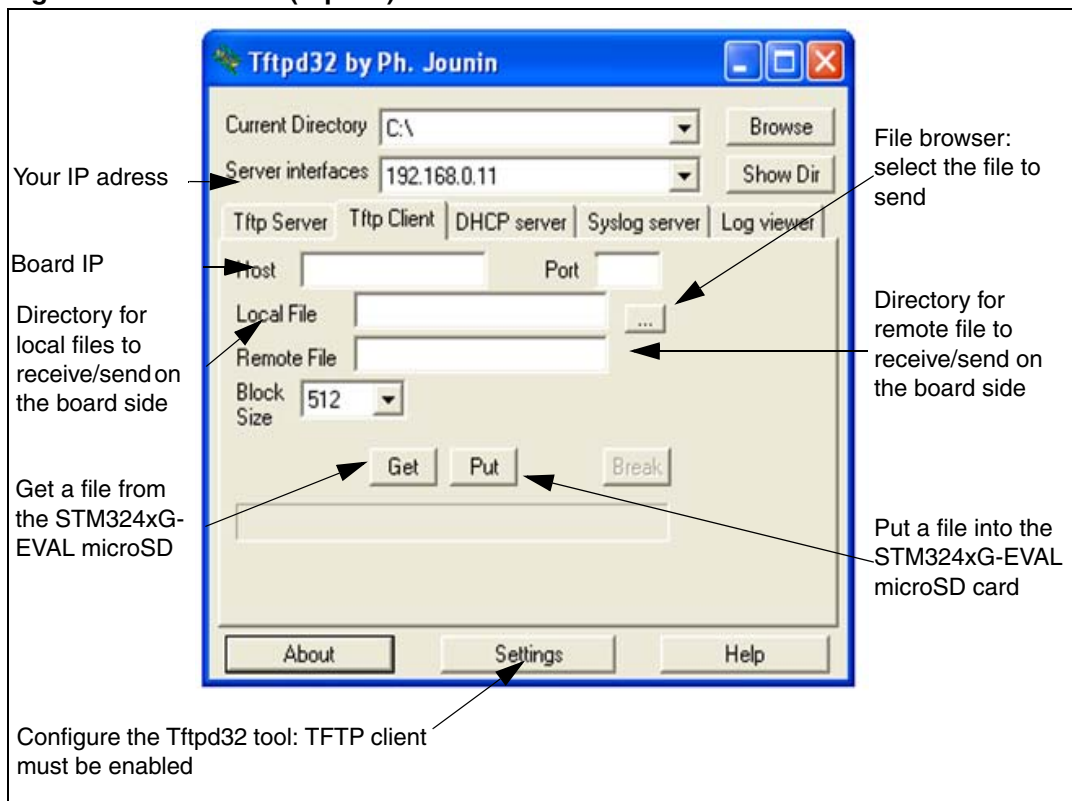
Tftpd32 by Ph. Jounin

Current Directory C:\ Browse

Server interfaces 192.168.0.11 Show Dir

Tftp Server | Tftp Client | DHCP server | Syslog server | Log viewer

Host Port

Local File ...

Remote File

Block Size 512

Get Put Break

About Settings Help

Your IP adress

Board IP

Directory for local files to receive/send on the board side

Get a file from the STM324xG-EVAL microSD

File browser: select the file to send

Directory for remote file to receive/send on the board side

Put a file into the STM324xG-EVAL microSD card

Configure the Tftpd32 tool: TFTP client must be enabled